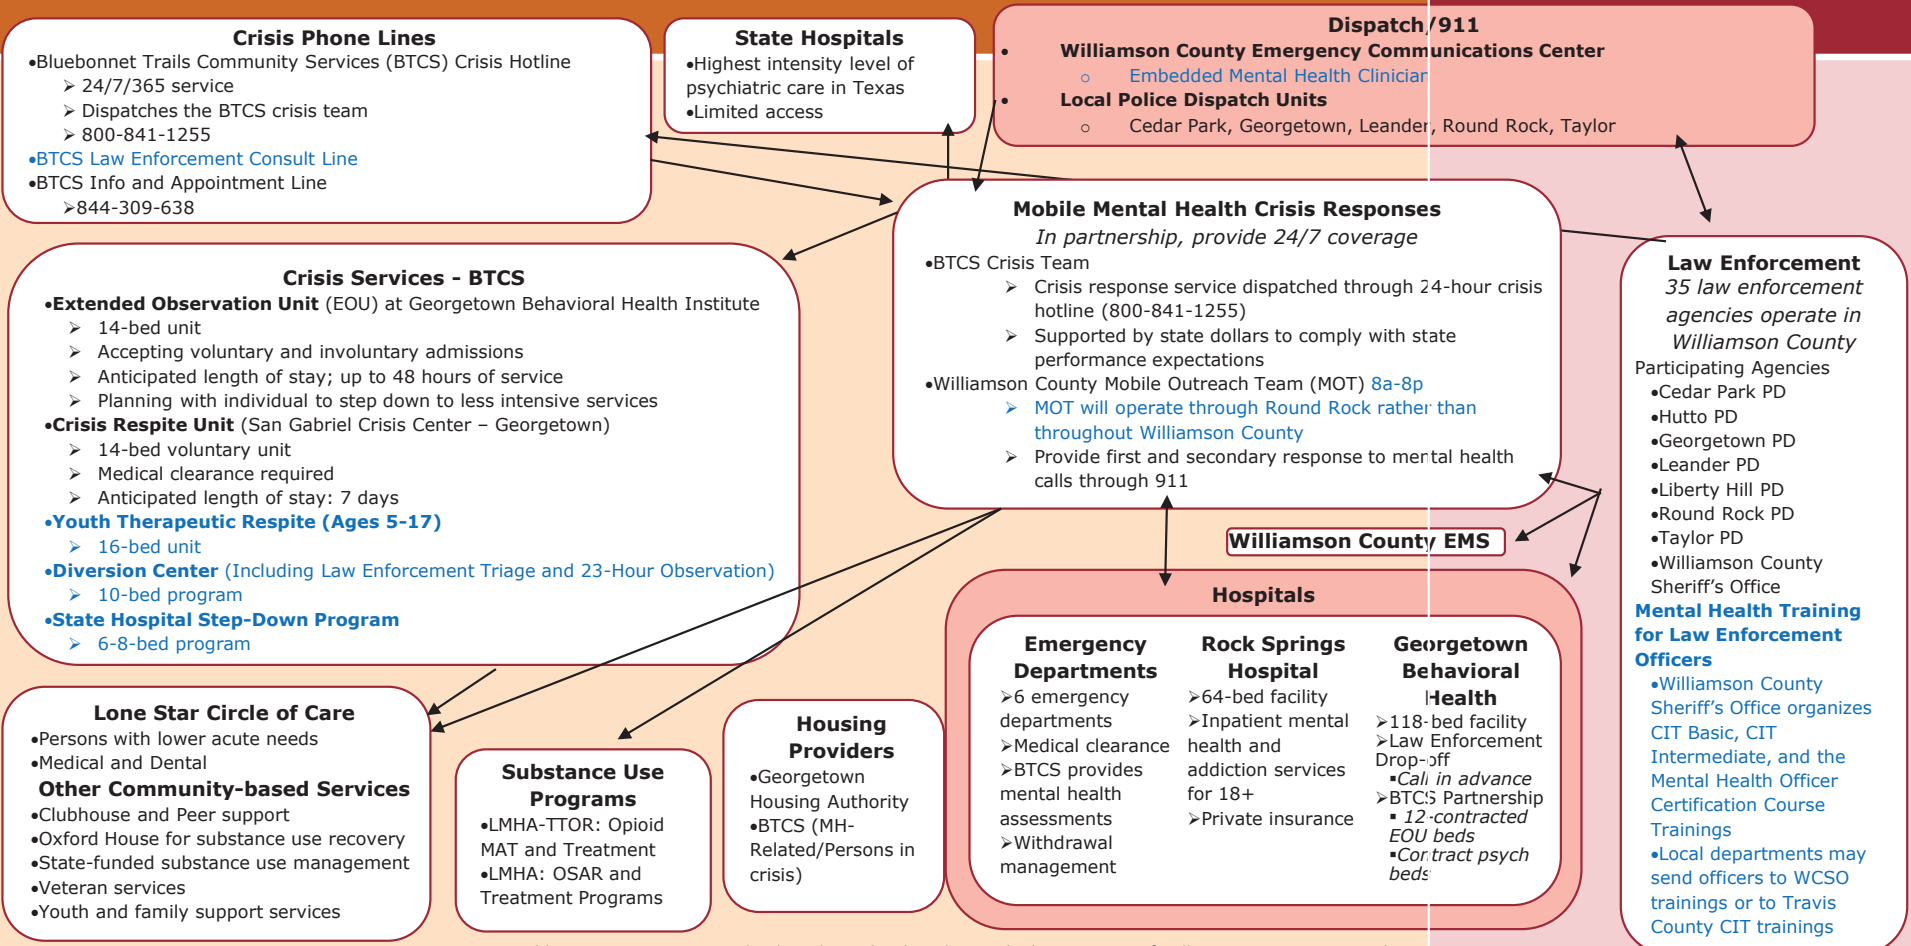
Crisis Phone Lines
•Bluebonnet Trails Community Services (BTCS) Crisis Hotline
➢ 24/7/365 service
➢ Dispatches the BTCS crisis team
➢ 800-841-1255
•BTCS Law Enforcement Consult Line
•BTCS Info and Appointment Line
➢844-309-638

State Hospitals
•Highest intensity level of psychiatric care in Texas
•Limited access

Dispatch/911
• Williamson County Emergency Communications Center
○ Embedded Mental Health Clinician
• Local Police Dispatch Units
○ Cedar Park, Georgetown, Leander, Round Rock, Taylor

Mobile Mental Health Crisis Responses
In partnership, provide 24/7 coverage
•BTCS Crisis Team
➢ Crisis response service dispatched through 24-hour crisis hotline (800-841-1255)
➢ Supported by state dollars to comply with state performance expectations
•Williamson County Mobile Outreach Team (MOT) 8a-8p
➢ MOT will operate through Round Rock rather than throughout Williamson County
➢ Provide first and secondary response to mental health calls through 911

Crisis Services - BTCS
•Extended Observation Unit (EOU) at Georgetown Behavioral Health Institute
➢ 14-bed unit
➢ Accepting voluntary and involuntary admissions
➢ Anticipated length of stay; up to 48 hours of service
➢ Planning with individual to step down to less intensive services
•Crisis Respite Unit (San Gabriel Crisis Center – Georgetown)
➢ 14-bed voluntary unit
➢ Medical clearance required
➢ Anticipated length of stay: 7 days
•Youth Therapeutic Respite (Ages 5-17)
➢ 16-bed unit
•Diversion Center (Including Law Enforcement Triage and 23-Hour Observation)
➢ 10-bed program
•State Hospital Step-Down Program
➢ 6-8-bed program

Law Enforcement
35 law enforcement agencies operate in Williamson County
Participating Agencies
•Cedar Park PD
•Hutto PD
•Georgetown PD
•Leander PD
•Liberty Hill PD
•Round Rock PD
•Taylor PD
•Williamson County Sheriff's Office
Mental Health Training for Law Enforcement Officers
•Williamson County Sheriff's Office organizes CIT Basic, CIT Intermediate, and the Mental Health Officer Certification Course Trainings
•Local departments may send officers to WCSO trainings or to Travis County CIT trainings

Williamson County EMS

Hospitals
Emergency Departments
➢6 emergency departments
➢Medical clearance
➢BTCS provides mental health assessments
➢Withdrawal management

Rock Springs Hospital
➢64-bed facility
➢Inpatient mental health and addiction services for 18+
➢Private insurance

Georgetown Behavioral Health
➢118-bed facility
➢Law Enforcement Drop-off
▪Call in advance
➢BTCS Partnership
▪ 12-contracted EOU beds
▪Contract psych beds

Lone Star Circle of Care
•Persons with lower acute needs
•Medical and Dental
Other Community-based Services
•Clubhouse and Peer support
•Oxford House for substance use recovery
•State-funded substance use management
•Veteran services
•Youth and family support services

Substance Use Programs
•LMHA-TTOR: Opioid MAT and Treatment
•LMHA: OSAR and Treatment Programs

Housing Providers
•Georgetown Housing Authority
•BTCS (MH-Related/Persons in crisis)